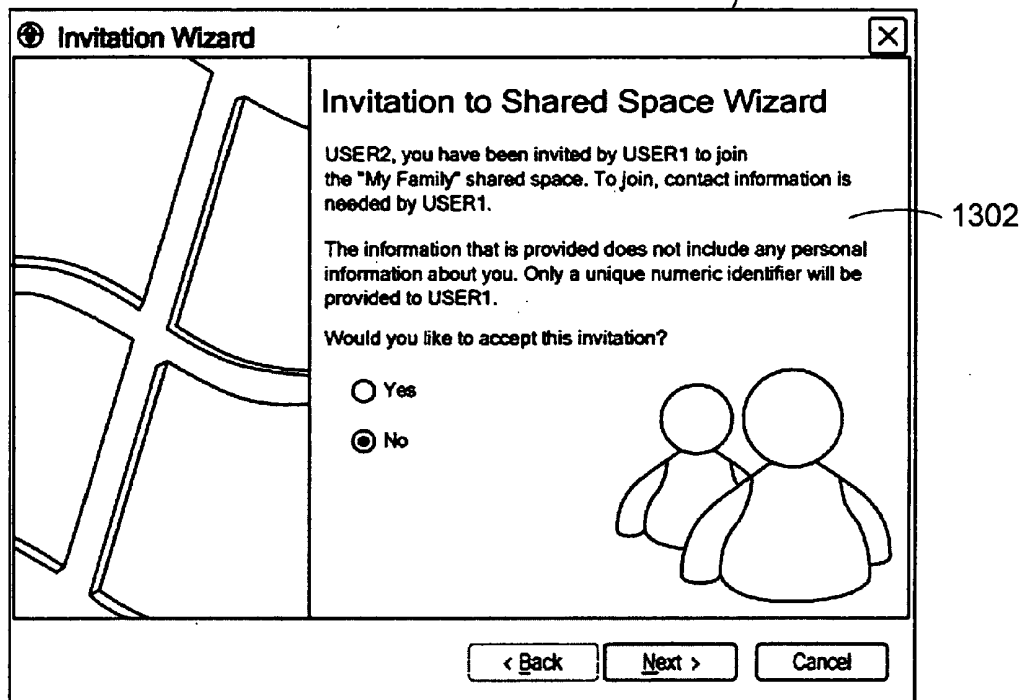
Invitation Wizard

Invitation to Shared Space Wizard

USER2, you have been invited by USER1 to join the "My Family" shared space. To join, contact information is needed by USER1.

1302

The information that is provided does not include any personal information about you. Only a unique numeric identifier will be provided to USER1.

Would you like to accept this invitation?

Yes

No

< Back Next > Cancel